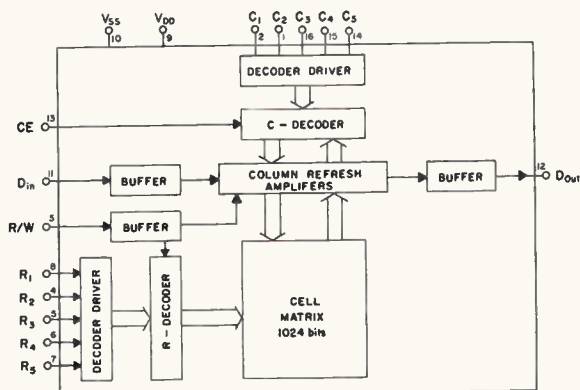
$V_{SS}$ 10
$V_{DD}$ 9
$C_1$ 2 $C_2$ 1 $C_3$ 16 $C_4$ 15 $C_5$ 14

DECODER DRIVER

CE 13

C - DECODER

$D_{in}$ 11

BUFFER

COLUMN REFRESH AMPLIFIERS

BUFFER

12 $D_{out}$

R/W 3

BUFFER

$R_1$ 8
$R_2$ 4
$R_3$ 5
$R_4$ 6
$R_5$ 7

DECODER DRIVER

R - DECODER

CELL MATRIX 1024 bits